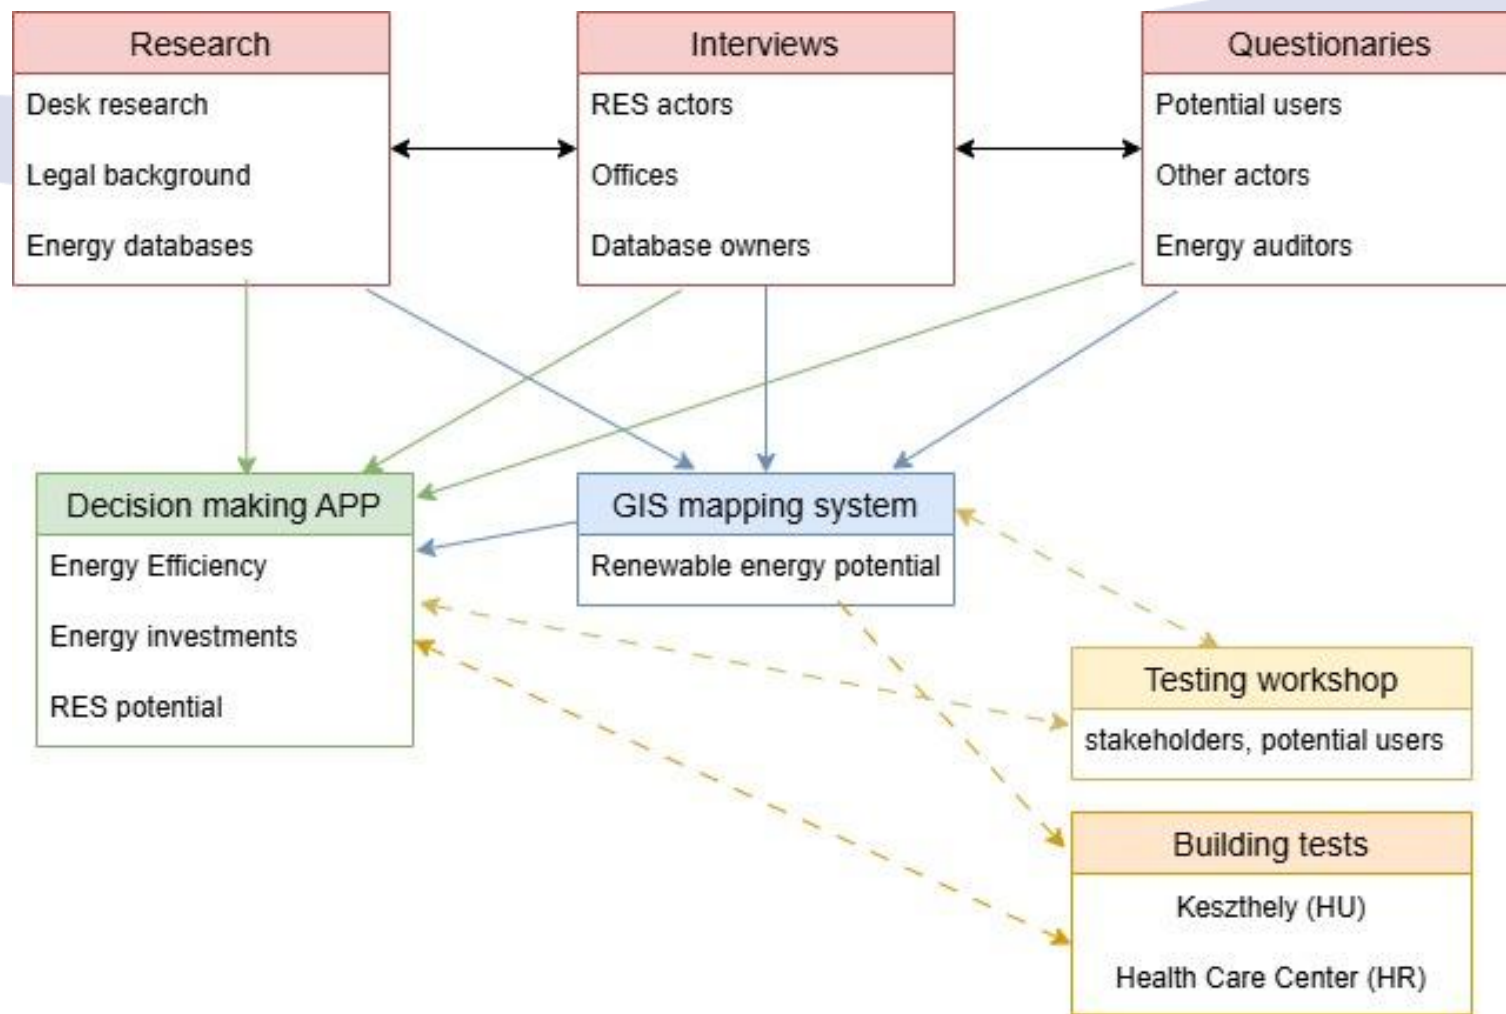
Research
Desk research
Legal background
Energy databases

Interviews
RES actors
Offices
Database owners

Questionaries
Potential users
Other actors
Energy auditors

Decision making APP
Energy Efficiency
Energy investments
RES potential

GIS mapping system
Renewable energy potential

Testing workshop
stakeholders, potential users

Building tests
Keszthely (HU)
Health Care Center (HR)